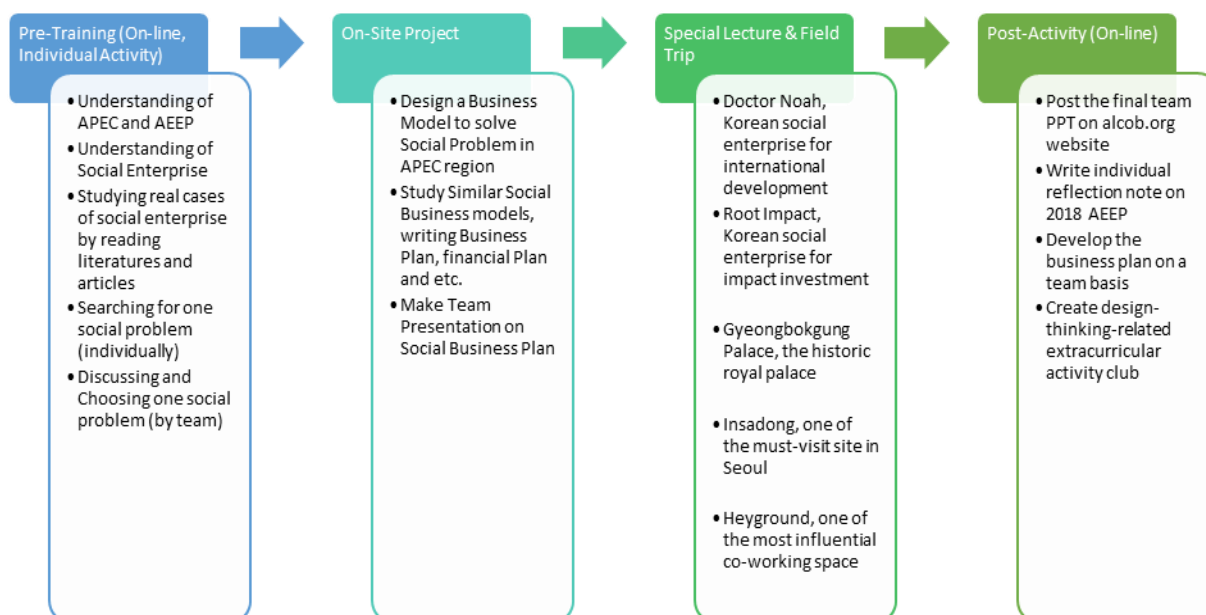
Pre-Training (On-line, Individual Activity)

- Understanding of APEC and AEEP
- Understanding of Social Enterprise
- Studying real cases of social enterprise by reading literatures and articles
- Searching for one social problem (individually)
- Discussing and Choosing one social problem (by team)

On-Site Project

- Design a Business Model to solve Social Problem in APEC region
- Study Similar Social Business models, writing Business Plan, financial Plan and etc.
- Make Team Presentation on Social Business Plan

Special Lecture & Field Trip

- Doctor Noah, Korean social enterprise for international development
- Root Impact, Korean social enterprise for impact investment
- Gyeongbokgung Palace, the historic royal palace
- Insadong, one of the must-visit site in Seoul
- Heyground, one of the most influential co-working space

Post-Activity (On-line)

- Post the final team PPT on alcob.org website
- Write individual reflection note on 2018 AEEP
- Develop the business plan on a team basis
- Create design-thinking-related extracurricular activity club